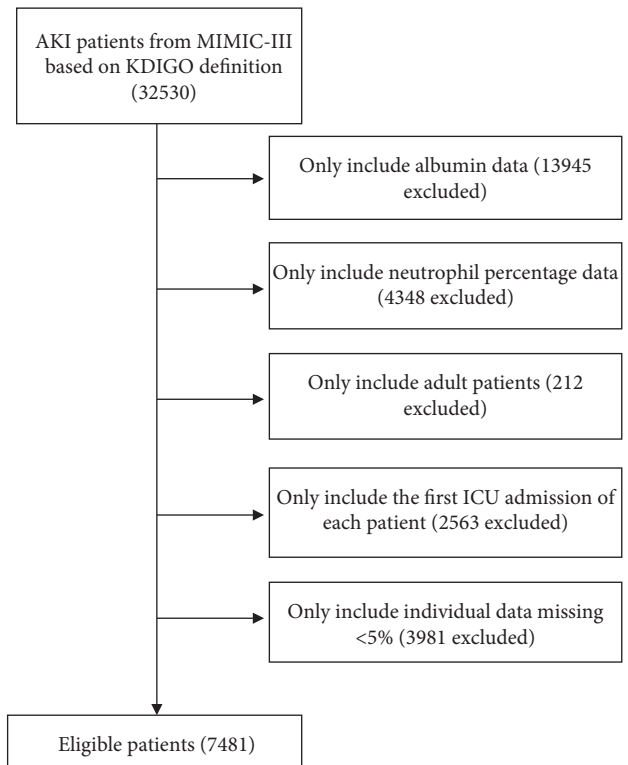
AKI patients from MIMIC-III based on KDIGO definition (32530)

Only include albumin data (13945 excluded)

Only include neutrophil percentage data (4348 excluded)

Only include adult patients (212 excluded)

Only include the first ICU admission of each patient (2563 excluded)

Only include individual data missing <5% (3981 excluded)

Eligible patients (7481)